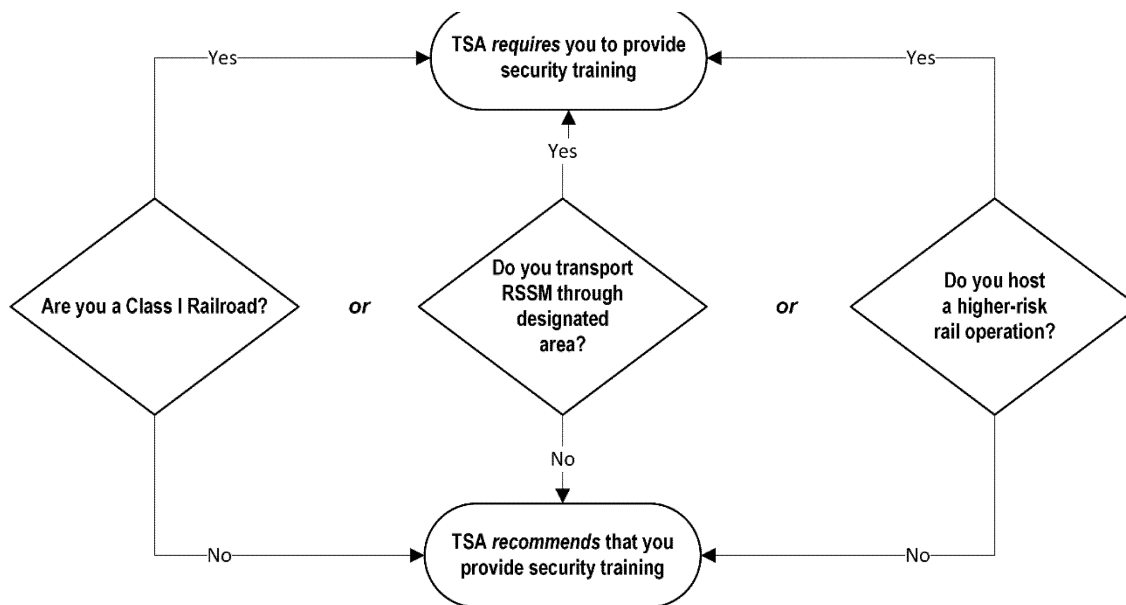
TSA *requires* you to provide security training

Yes

Yes

Yes

Are you a Class I Railroad?

*or*

Do you transport RSSM through designated area?

*or*

Do you host a higher-risk rail operation?

No

No

No

TSA *recommends* that you provide security training